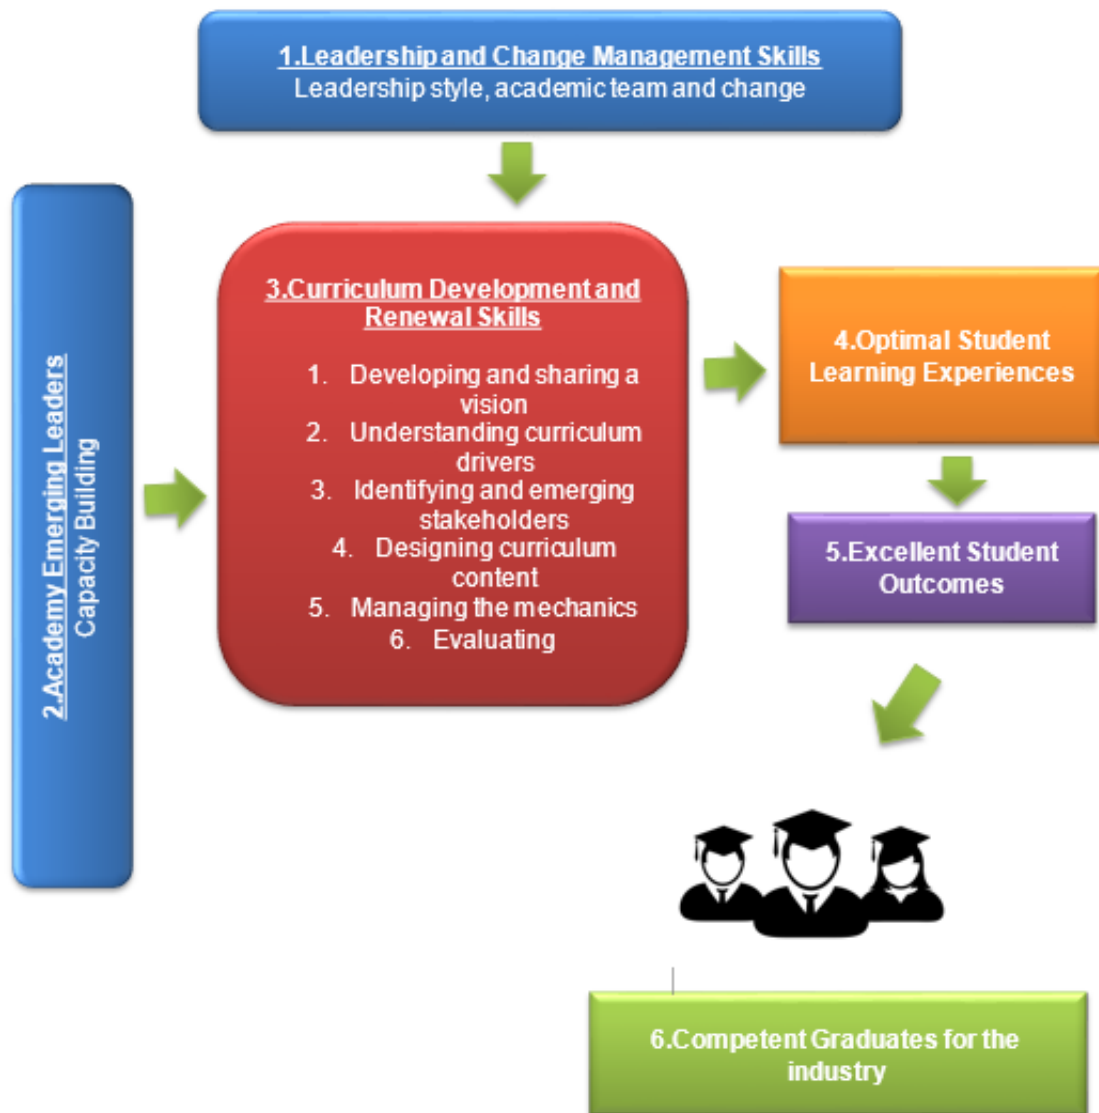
1.Leadership and Change Management Skills
Leadership style, academic team and change

2.Academy Emerging Leaders
Capacity Building

3.Curriculum Development and Renewal Skills

1. Developing and sharing a vision
2. Understanding curriculum drivers
3. Identifying and emerging stakeholders
4. Designing curriculum content
5. Managing the mechanics
6. Evaluating

4.Optimal Student Learning Experiences

5.Excellent Student Outcomes

6.Competent Graduates for the industry